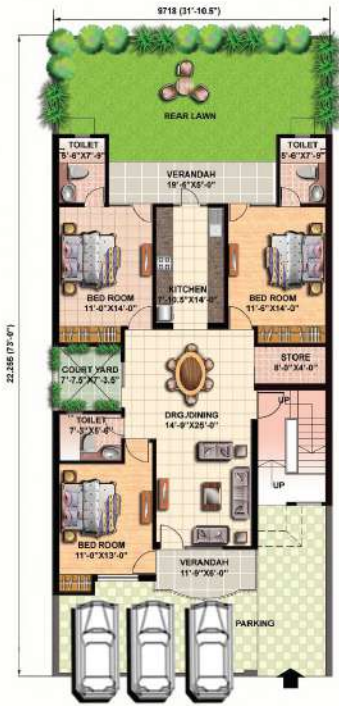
9718 (31'-10.5")

REAR LAWN

TOILET
5'-6"X7'-9"

TOILET
5'-6"X7'-9"

VERANDAH
19'-6"X5'-0"

BED ROOM
11'-0"X14'-0"

KITCHEN
7'-10.5"X14'-0"

BED ROOM
11'-6"X14'-0"

STORE
8'-0"X4'-0"

COURT YARD
7'-7.5"X7'-3.5"

UP

DRG./DINING
14'-9"X25'-0"

TOILET
7'-3"X5'-6"

UP

BED ROOM
11'-0"X13'-0"

VERANDAH
11'-9"X6'-0"

PARKING

22.285 (73'-0")